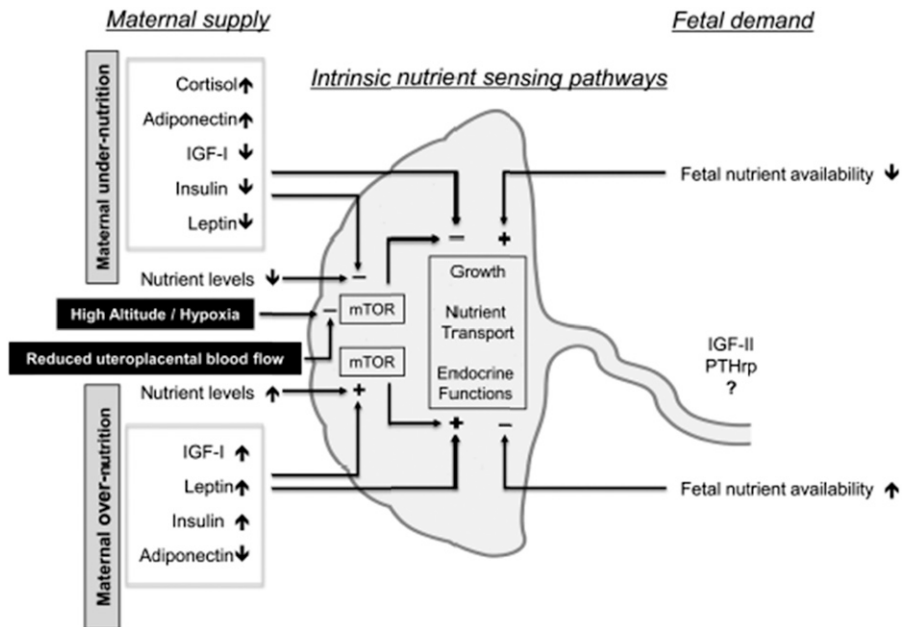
Maternal supply

Fetal demand

Intrinsic nutrient sensing pathways

Maternal under-nutrition

Cortisol ↑
Adiponectin ↑
IGF-I ↓
Insulin ↓
Leptin ↓

Fetal nutrient availability ↓

−
+
−

Nutrient levels ↓

Growth

Nutrient Transport

Endocrine Functions

High Altitude / Hypoxia

mTOR

Reduced uteroplacental blood flow

mTOR

IGF-II
PTHrp
?

Nutrient levels ↑

+
+
−

Maternal over-nutrition

IGF-I ↑
Leptin ↑
Insulin ↑
Adiponectin ↓

Fetal nutrient availability ↑